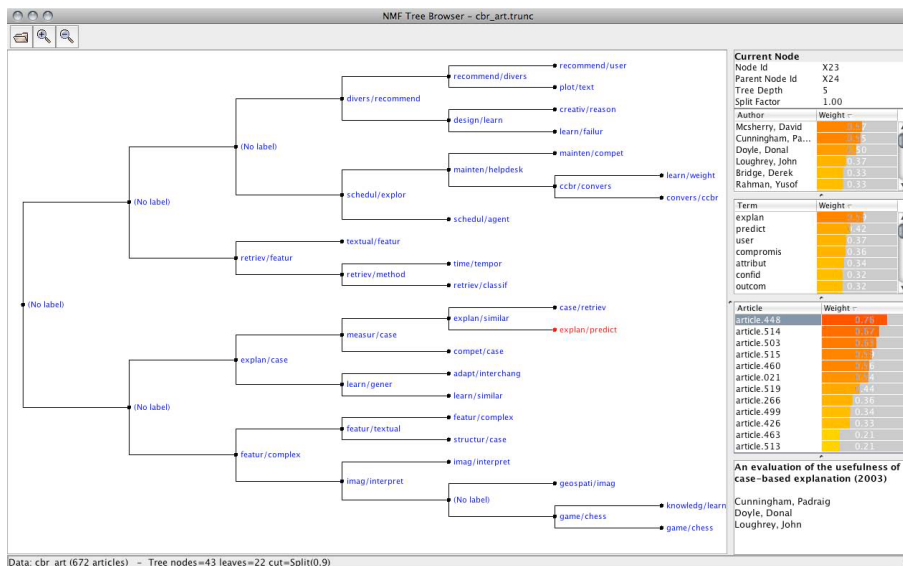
NMF Tree Browser – cbr_art.trunc

recommend/user
recommend/divers
plot/text
divers/recommend
creativ/reason
design/learn
learn/failur
(No label)
mainten/compet
mainten/helpdesk
learn/weight
ccbr/convers
convers/ccbr
(No label)
schedul/explor
schedul/agent
textual/featur
retriev/featur
time/tempor
retriev/method
retriev/classif
(No label)
case/retriev
explan/similar
explan/predict
measur/case
compet/case
explan/case
adapt/interchang
learn/gener
learn/similar
(No label)
featur/complex
featur/textual
structur/case
featur/complex
imag/interpret
imag/interpret
geospati/imag
(No label)
knowledg/learn
game/chess
game/chess

Current Node
Node Id X23
Parent Node Id X24
Tree Depth 5
Split Factor 1.00

| Author | Weight |
|---|---|
| Mcsherry, David | 0.57 |
| Cunningham, Pa... | 0.55 |
| Doyle, Donal | 0.50 |
| Loughrey, John | 0.37 |
| Bridge, Derek | 0.33 |
| Rahman, Yusof | 0.33 |

| Term | Weight |
|---|---|
| explan | 3.57 |
| predict | 1.42 |
| user | 0.37 |
| compromis | 0.36 |
| attribut | 0.34 |
| confid | 0.32 |
| outcom | 0.32 |

| Article | Weight |
|---|---|
| article.448 | 0.78 |
| article.514 | 0.67 |
| article.503 | 0.63 |
| article.515 | 0.51 |
| article.460 | 0.50 |
| article.021 | 0.44 |
| article.519 | 0.44 |
| article.266 | 0.36 |
| article.499 | 0.34 |
| article.426 | 0.33 |
| article.463 | 0.21 |
| article.513 | 0.21 |

An evaluation of the usefulness of case-based explanation (2003)

Cunningham, Padraig
Doyle, Donal
Loughrey, John

Data: cbr_art (672 articles) – Tree nodes=43 leaves=22 cut=Split(0.9)